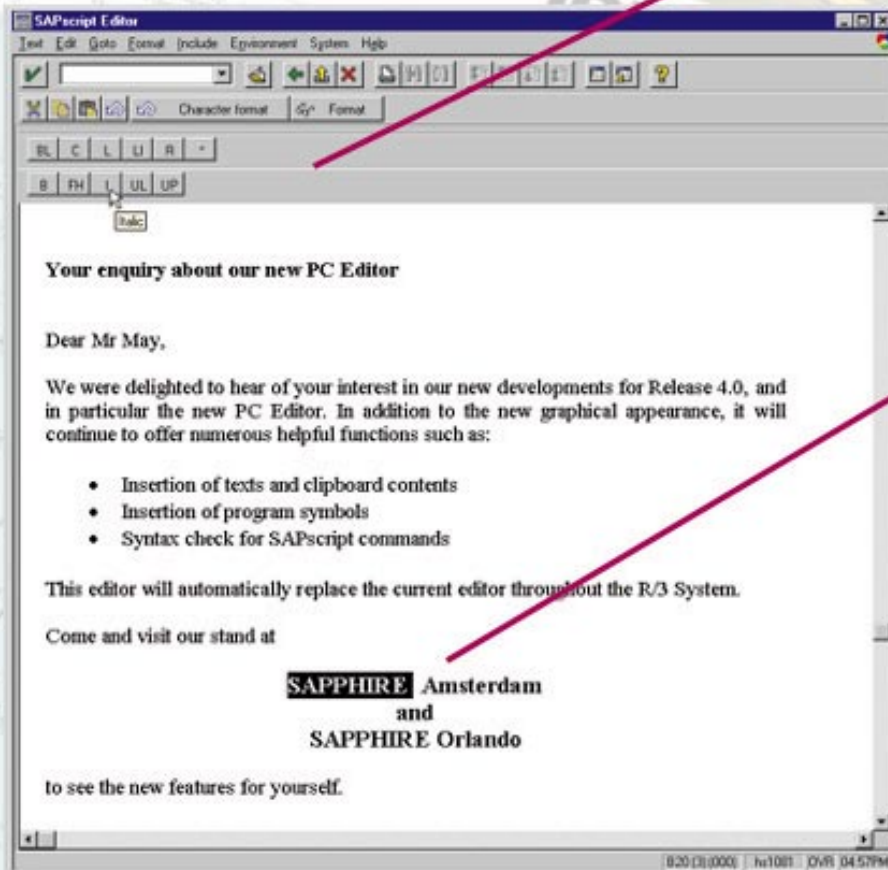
SAPscript Editor

Text Edit Goto Format Include Environment System Help

Character format Format

BL C L LI R *

B FH I UL UP

Italic

Your enquiry about our new PC Editor

Dear Mr May,

We were delighted to hear of your interest in our new developments for Release 4.0, and in particular the new PC Editor. In addition to the new graphical appearance, it will continue to offer numerous helpful functions such as:

- Insertion of texts and clipboard contents
- Insertion of program symbols
- Syntax check for SAPscript commands

This editor will automatically replace the current editor throughout the R/3 System.

Come and visit our stand at

SAPPHIRE Amsterdam
and
SAPPHIRE Orlando

to see the new features for yourself.

B20 (3) (000) hs1001 OVR 04:57PM